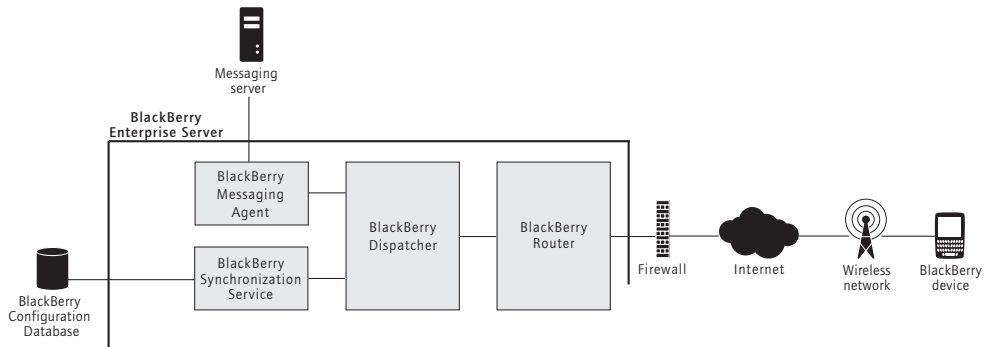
Messaging server

BlackBerry Enterprise Server

BlackBerry Messaging Agent

BlackBerry Synchronization Service

BlackBerry Dispatcher

BlackBerry Router

BlackBerry Configuration Database

Firewall

Internet

Wireless network

BlackBerry device